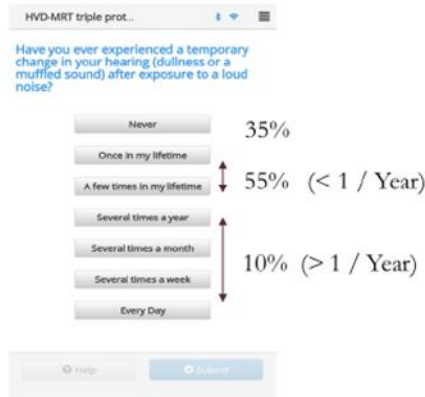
HVD-MRT triple prot...

Have you ever experienced a temporary change in your hearing (dullness or a muffled sound) after exposure to a loud noise?

Never

35%

Once in my lifetime

A few times in my lifetime

55% (< 1 / Year)

Several times a year

Several times a month

Several times a week

Every Day

10% (> 1 / Year)

Help

Submit